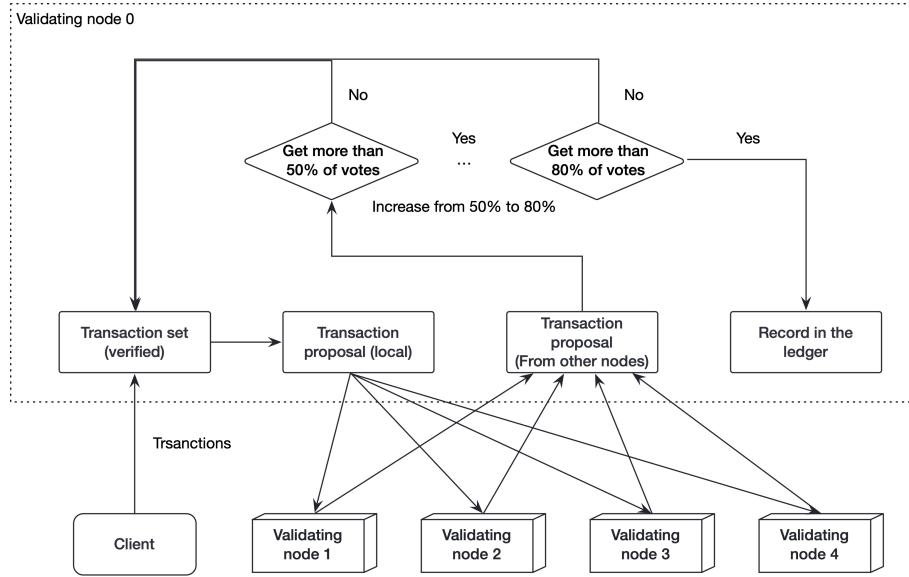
Validating node 0

No

No

Yes

Yes

Get more than 50% of votes

...

Get more than 80% of votes

Increase from 50% to 80%

Transaction set (verified)

Transaction proposal (local)

Transaction proposal (From other nodes)

Record in the ledger

Trsanctions

Client

Validating node 1

Validating node 2

Validating node 3

Validating node 4